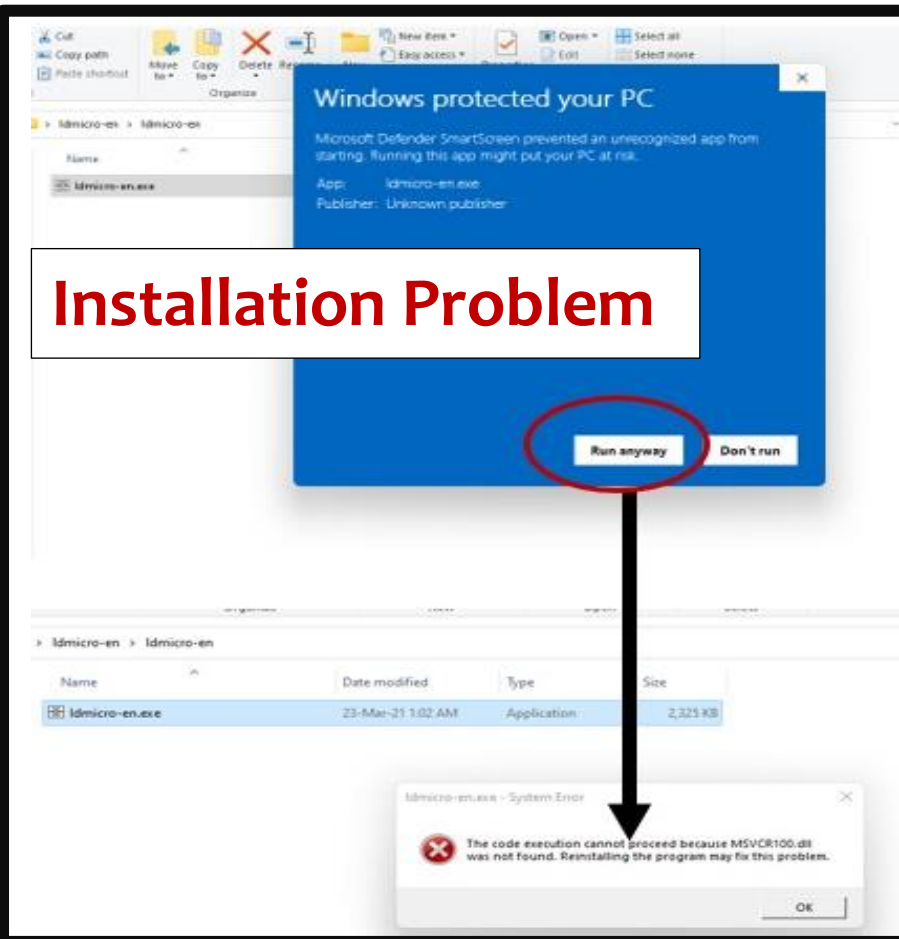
Cut
Copy path
Paste shortcut
Move to
Copy to
Delete
Rename
Organize
New item
Easy access
Open
Edit
Select all
Select none

> ldmicro-en > ldmicro-en
Name
ldmicro-en.exe

Windows protected your PC

Microsoft Defender SmartScreen prevented an unrecognized app from starting. Running this app might put your PC at risk.

App: ldmicro-en.exe
Publisher: Unknown publisher

Installation Problem

Run anyway
Don't run

> ldmicro-en > ldmicro-en

| Name | Date modified | Type | Size |
|---|---|---|---|
| ldmicro-en.exe | 23-Mar-21 1:02 AM | Application | 2,325 KB |

ldmicro-en.exe - System Error

The code execution cannot proceed because MSVCR100.dll was not found. Reinstalling the program may fix this problem.

OK